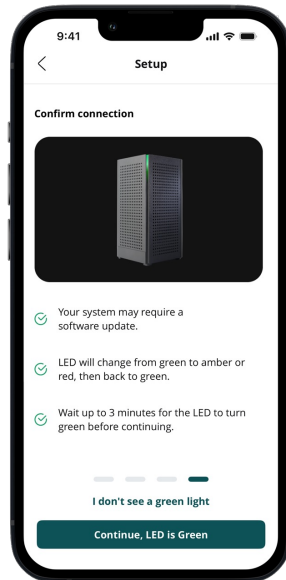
9:41

<

Setup

Confirm connection

Your system may require a software update.

LED will change from green to amber or red, then back to green.

Wait up to 3 minutes for the LED to turn green before continuing.

I don't see a green light

Continue, LED is Green